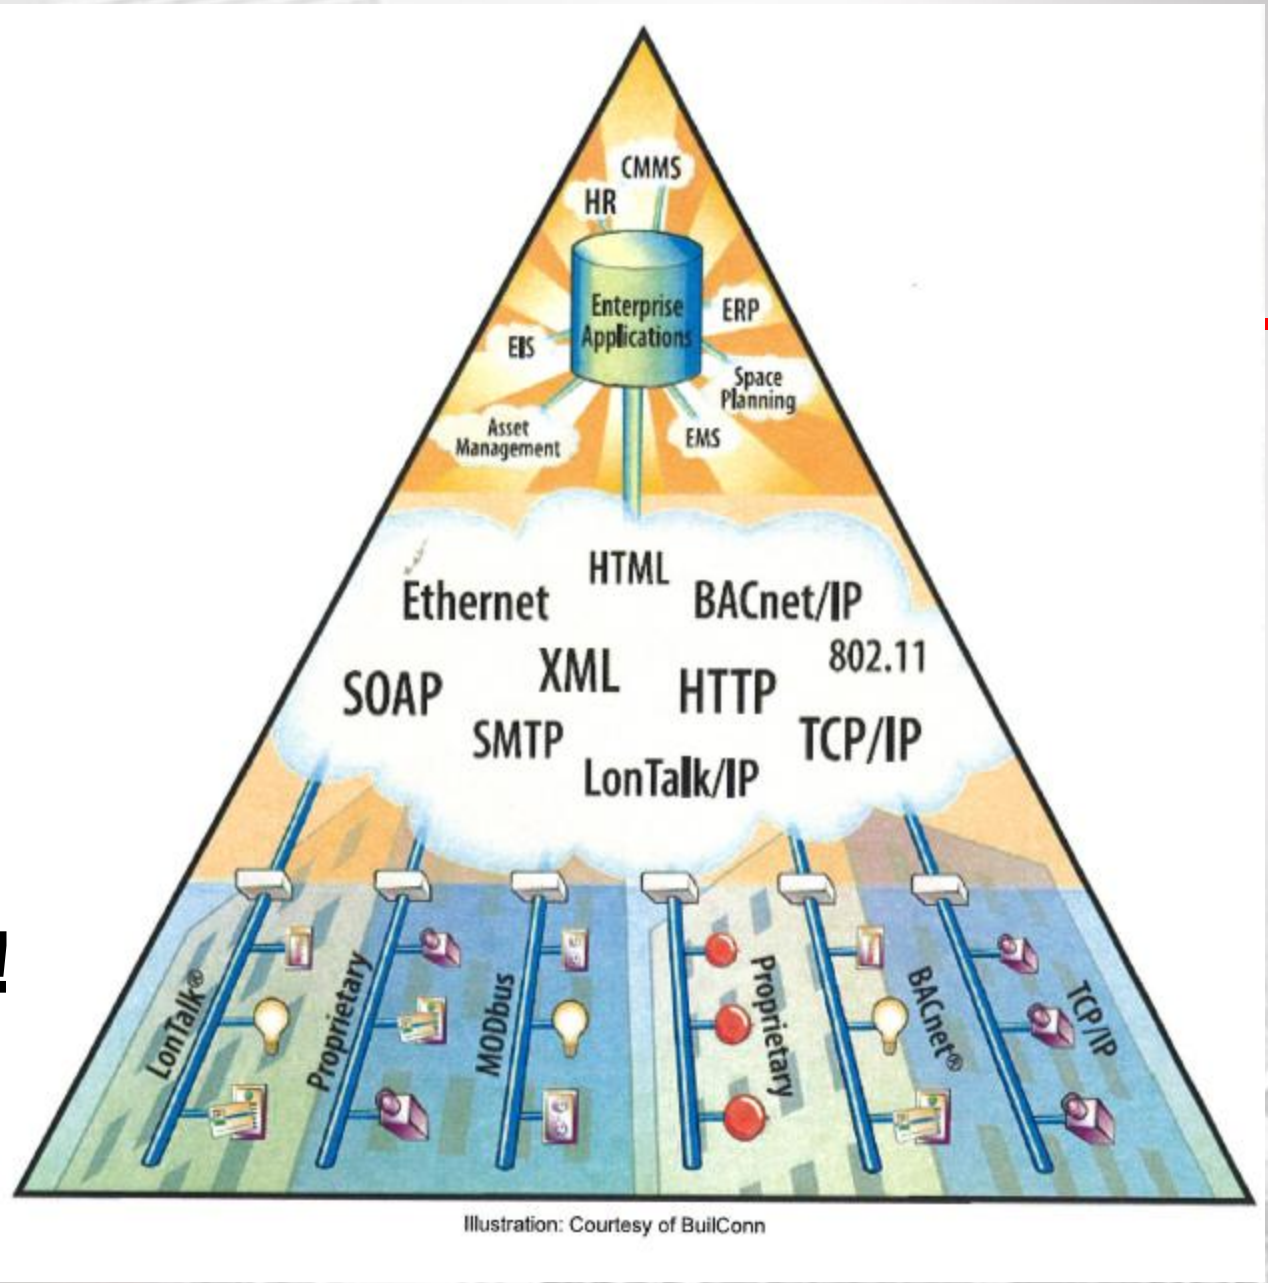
CMMS
HR
Enterprise Applications
ERP
EIS
Space Planning
Asset Management
EMS

HTML
Ethernet
BACnet/IP
802.11
SOAP
XML
HTTP
SMTP
TCP/IP
LonTalk/IP

LonTalk®
Proprietary
MODbus
Proprietary
BACnet®
TCP/IP

Illustration: Courtesy of BuilConn